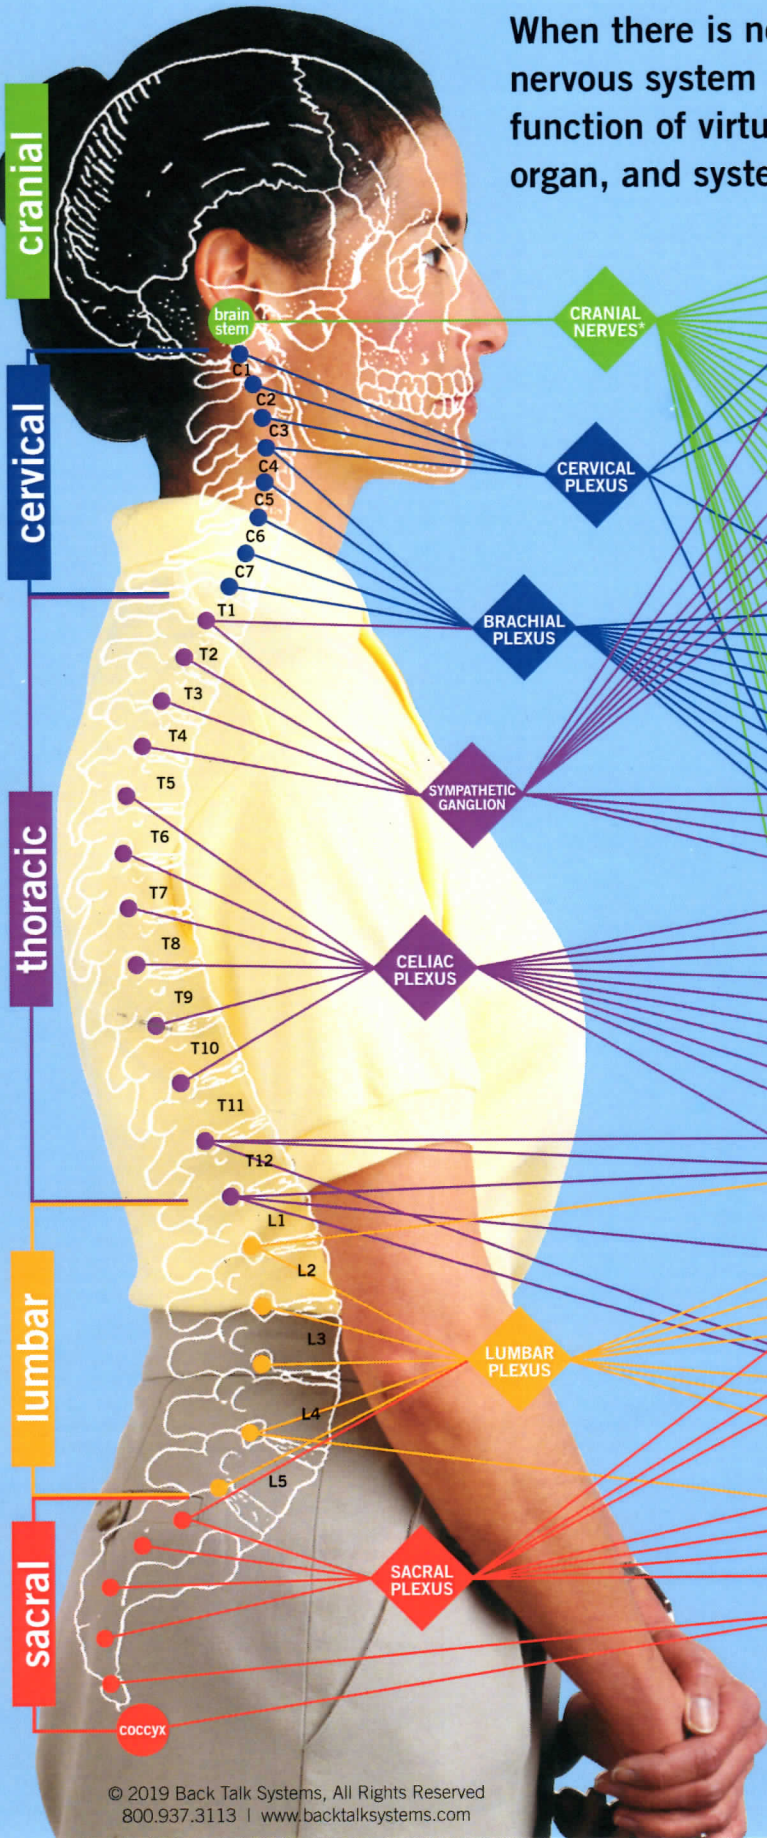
When there is n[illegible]
nervous system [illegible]
function of virtu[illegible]
organ, and syste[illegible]

cranial

brain stem

CRANIAL NERVES*

cervical

C1
C2
C3
C4
C5
C6
C7

CERVICAL PLEXUS

BRACHIAL PLEXUS

T1
T2
T3
T4
T5
T6
T7
T8
T9
T10
T11
T12

SYMPATHETIC GANGLION

thoracic

CELIAC PLEXUS

L1
L2
L3
L4
L5

lumbar

LUMBAR PLEXUS

sacral

SACRAL PLEXUS

coccyx

© 2019 Back Talk Systems, All Rights Reserved
800.937.3113 | www.backtalksystems.com